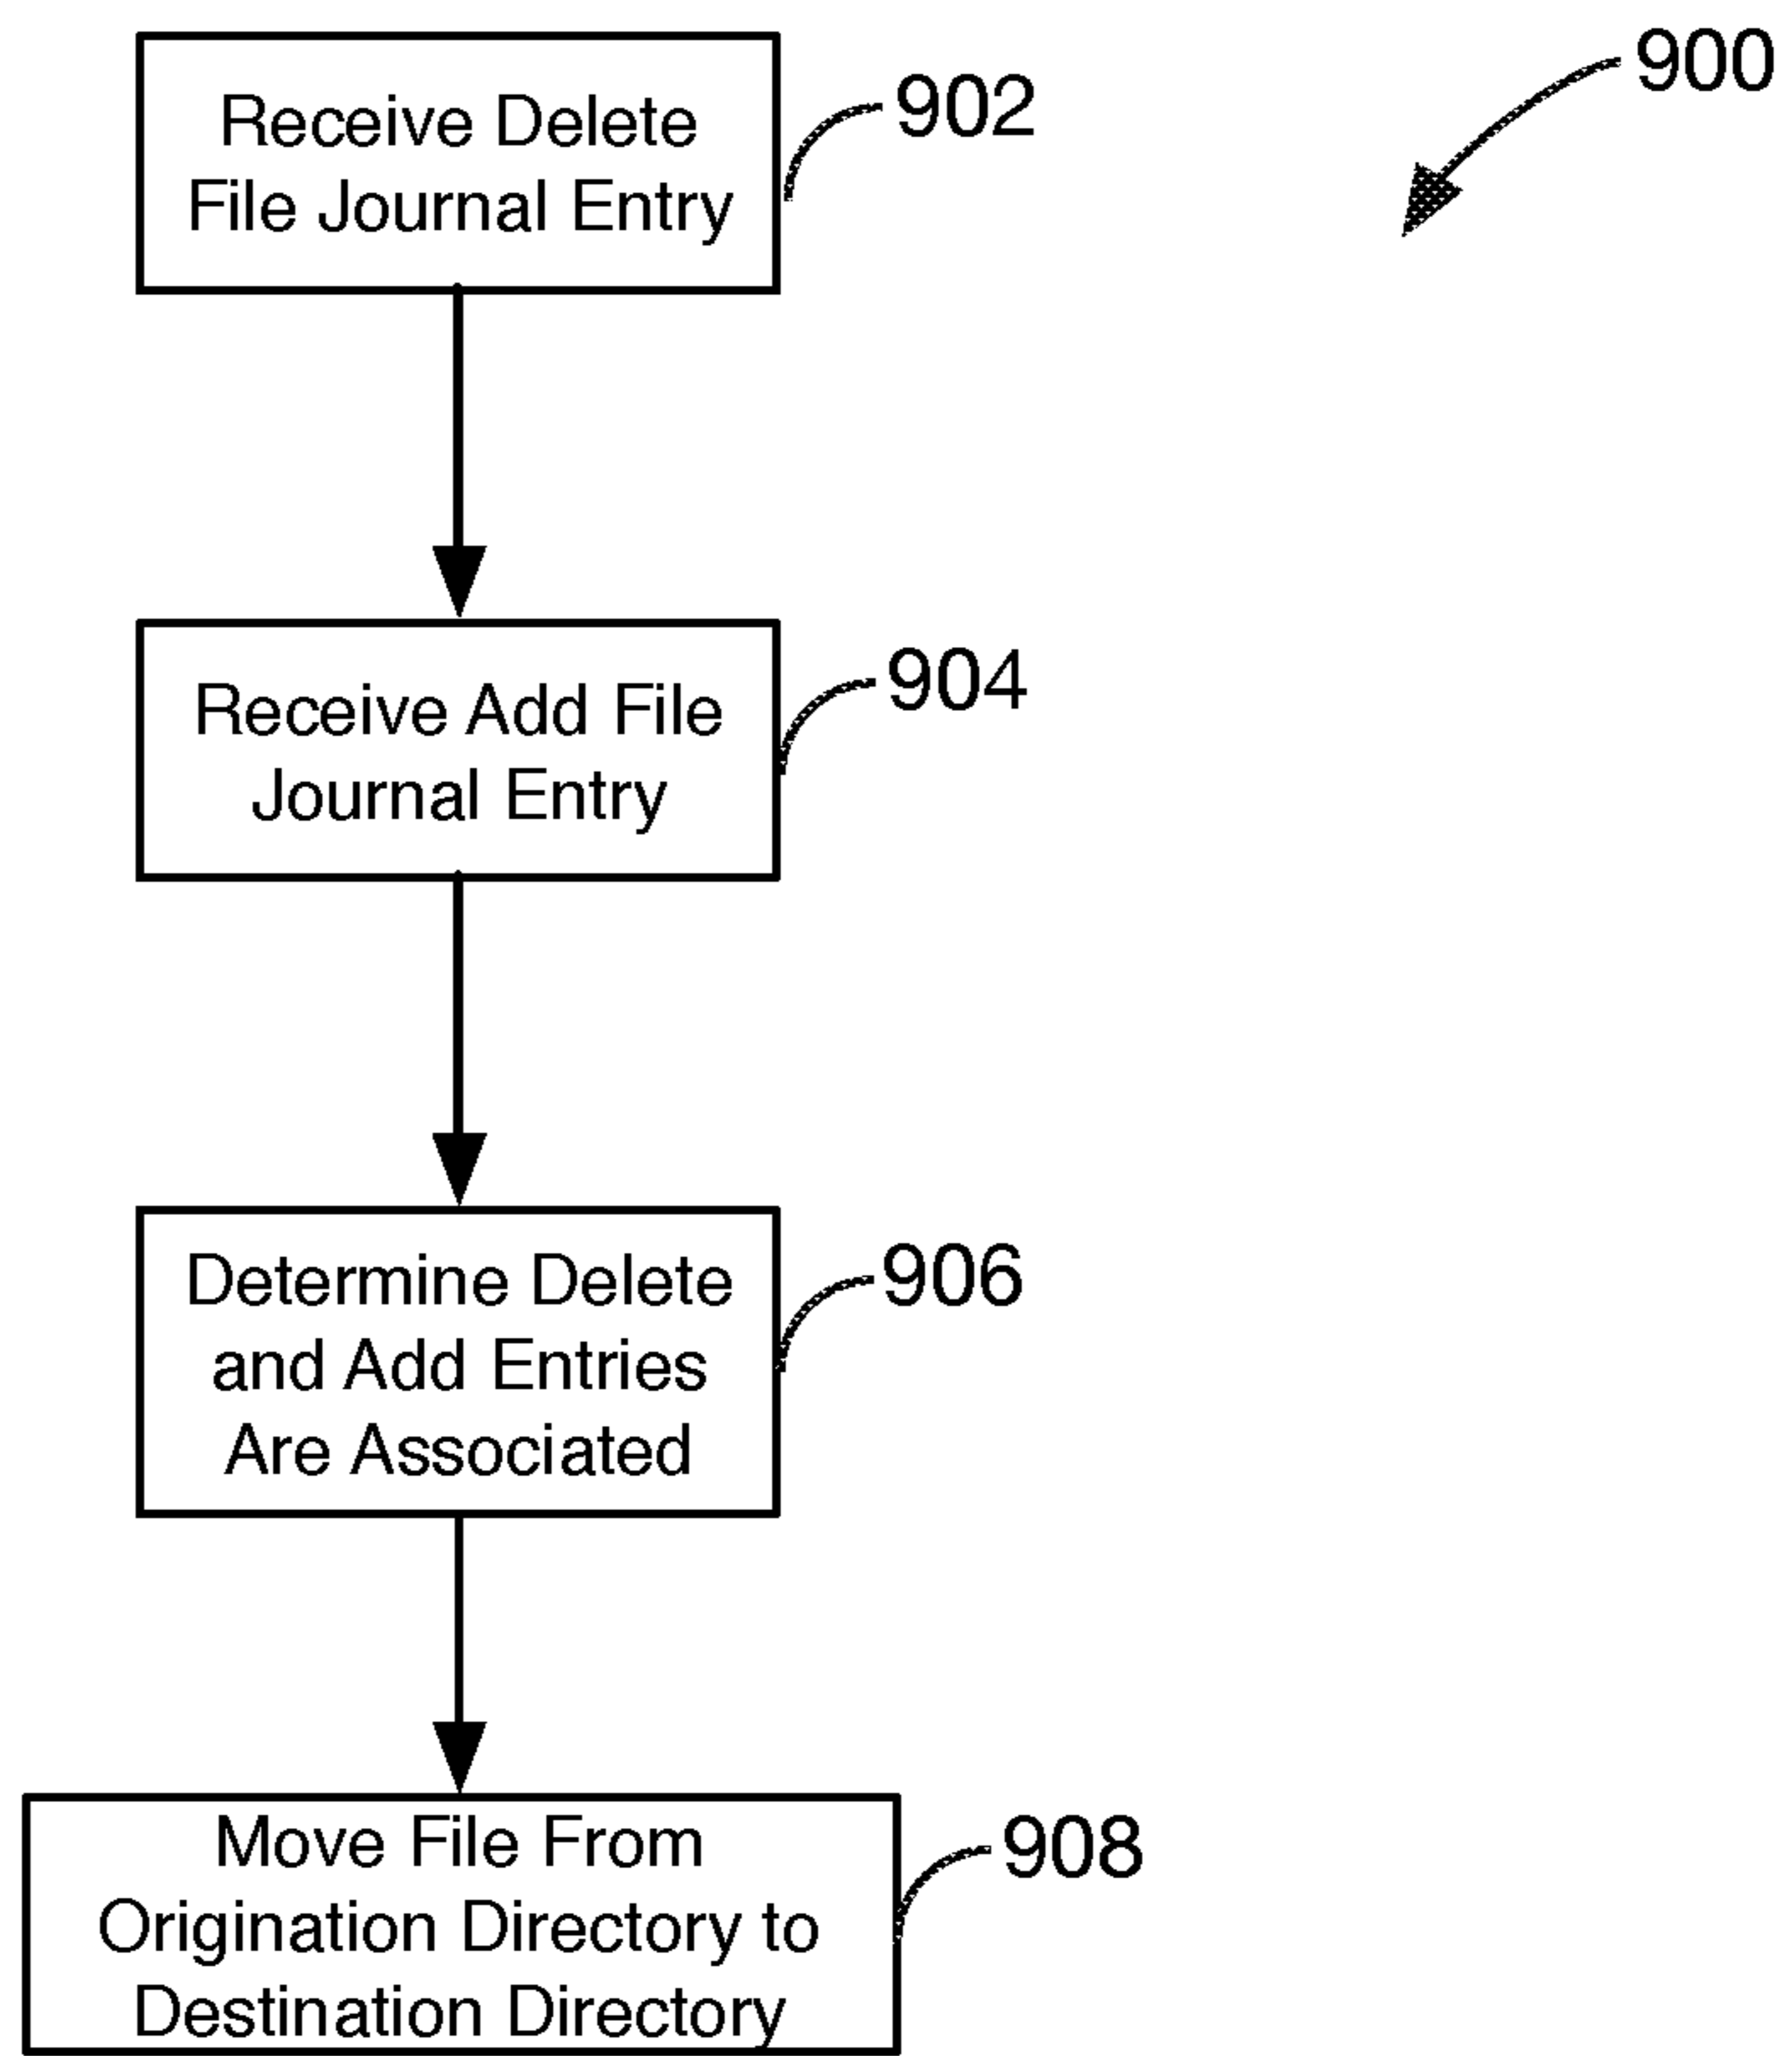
900

Receive Delete File Journal Entry

902

Receive Add File Journal Entry

904

Determine Delete and Add Entries Are Associated

906

Move File From Origination Directory to Destination Directory

908